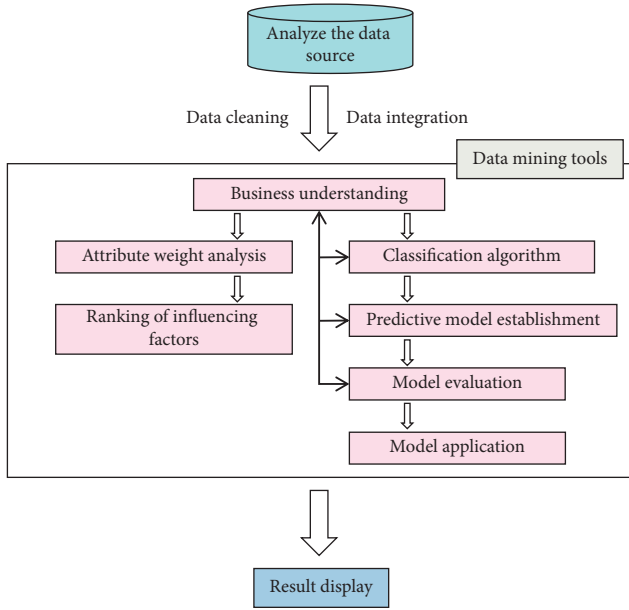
Analyze the data source

Data cleaning

Data integration

Data mining tools

Business understanding

Attribute weight analysis

Ranking of influencing factors

Classification algorithm

Predictive model establishment

Model evaluation

Model application

Result display